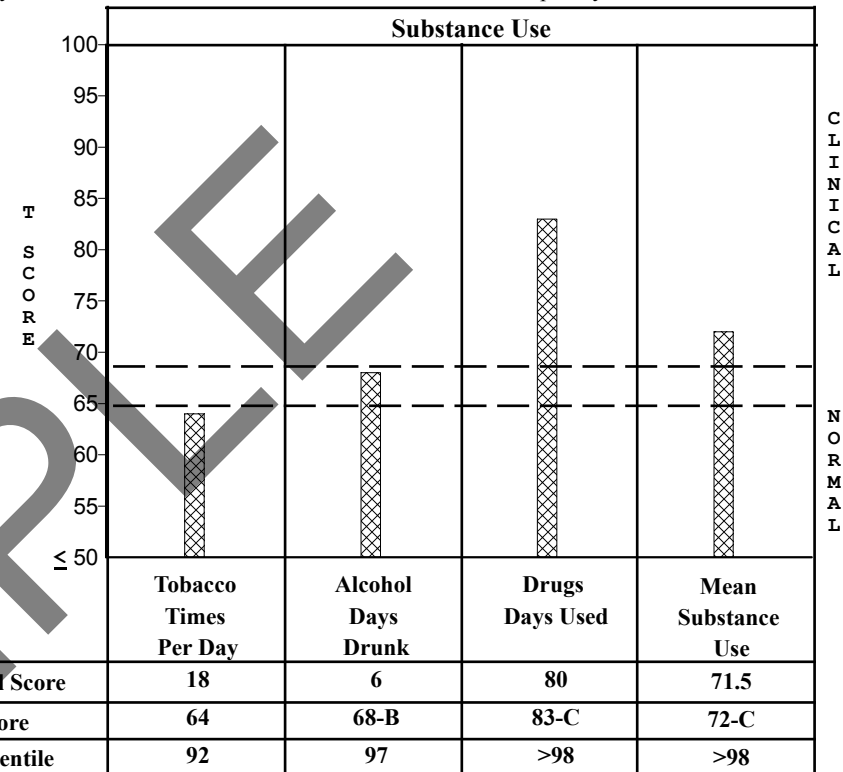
Substance Use

100
95
90
85
80
75
70
65
60
55
$\leq$ 50

T SCORE

CLINICAL

NORMAL

|  | Tobacco Times Per Day | Alcohol Days Drunk | Drugs Days Used | Mean Substance Use |
|---|---|---|---|---|
| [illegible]l Score | 18 | 6 | 80 | 71.5 |
| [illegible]ore | 64 | 68-B | 83-C | 72-C |
| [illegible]entile | 92 | 97 | >98 | >98 |